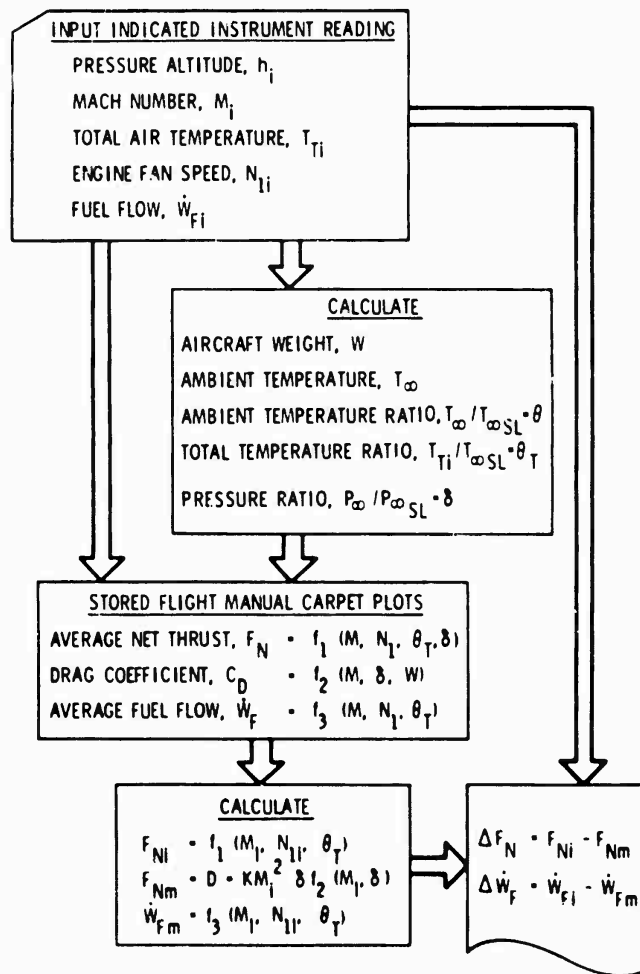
INPUT INDICATED INSTRUMENT READING

PRESSURE ALTITUDE, $h_i$

MACH NUMBER, $M_i$

TOTAL AIR TEMPERATURE, $T_{Ti}$

ENGINE FAN SPEED, $N_{1i}$

FUEL FLOW, $\dot{W}_{Fi}$

CALCULATE

AIRCRAFT WEIGHT, W

AMBIENT TEMPERATURE, $T_\infty$

AMBIENT TEMPERATURE RATIO, $T_\infty / T_{\infty SL} = \theta$

TOTAL TEMPERATURE RATIO, $T_{Ti} / T_{\infty SL} = \theta_T$

PRESSURE RATIO, $P_\infty / P_{\infty SL} = \delta$

STORED FLIGHT MANUAL CARPET PLOTS

AVERAGE NET THRUST, $F_N = f_1 (M, N_1, \theta_T, \delta)$

DRAG COEFFICIENT, $C_D = f_2 (M, \delta, W)$

AVERAGE FUEL FLOW, $\dot{W}_F = f_3 (M, N_1, \theta_T)$

CALCULATE

$F_{Ni} = f_1 (M_i, N_{1i}, \theta_T)$

$F_{Nm} = D = KM_i^2 \delta f_2 (M_i, \delta)$

$\dot{W}_{Fm} = f_3 (M_i, N_{1i}, \theta_T)$

$\Delta F_N = F_{Ni} - F_{Nm}$

$\Delta \dot{W}_F = \dot{W}_{Fi} - \dot{W}_{Fm}$